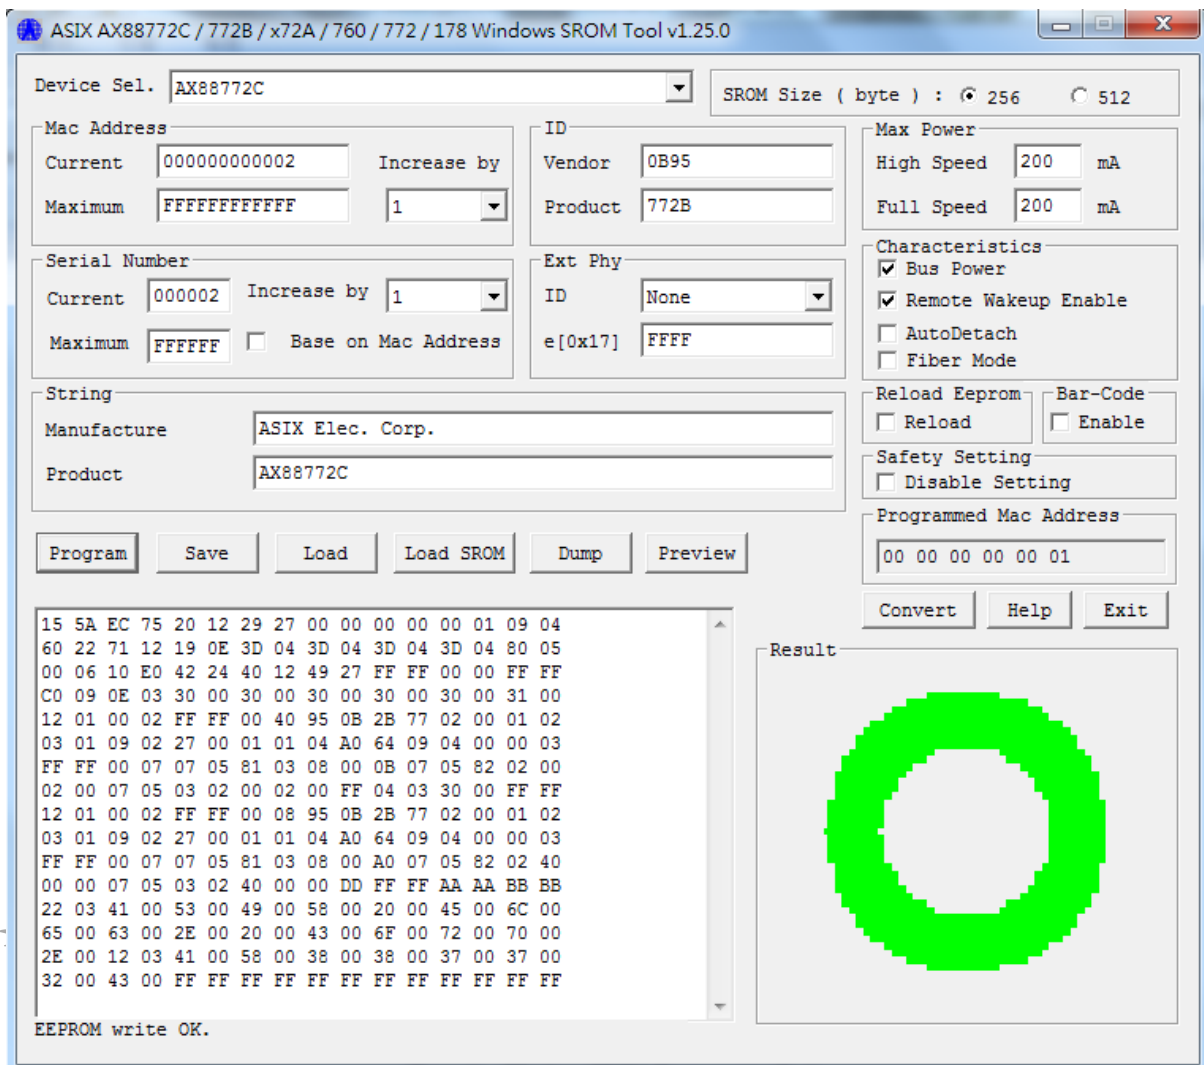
ASIX AX88772C / 772B / x72A / 760 / 772 / 178 Windows SROM Tool v1.25.0

Device Sel. AX88772C

SROM Size ( byte ) : 256 512

Mac Address
Current 000000000002
Increase by
Maximum FFFFFFFFFFFF
1

ID
Vendor 0B95
Product 772B

Max Power
High Speed 200 mA
Full Speed 200 mA

Serial Number
Current 000002
Increase by 1
Maximum FFFFFF
Base on Mac Address

Ext Phy
ID None
e[0x17] FFFF

Characteristics
Bus Power
Remote Wakeup Enable
AutoDetach
Fiber Mode

String
Manufacture ASIX Elec. Corp.
Product AX88772C

Reload Eeprom
Reload
Bar-Code
Enable

Safety Setting
Disable Setting

Programmed Mac Address
00 00 00 00 00 01

Program Save Load Load SROM Dump Preview

Convert Help Exit

15 5A EC 75 20 12 29 27 00 00 00 00 00 01 09 04
60 22 71 12 19 0E 3D 04 3D 04 3D 04 3D 04 80 05
00 06 10 E0 42 24 40 12 49 27 FF FF 00 00 FF FF
C0 09 0E 03 30 00 30 00 30 00 30 00 30 00 31 00
12 01 00 02 FF FF 00 40 95 0B 2B 77 02 00 01 02
03 01 09 02 27 00 01 01 04 A0 64 09 04 00 00 03
FF FF 00 07 07 05 81 03 08 00 0B 07 05 82 02 00
02 00 07 05 03 02 00 02 00 FF 04 03 30 00 FF FF
12 01 00 02 FF FF 00 08 95 0B 2B 77 02 00 01 02
03 01 09 02 27 00 01 01 04 A0 64 09 04 00 00 03
FF FF 00 07 07 05 81 03 08 00 A0 07 05 82 02 40
00 00 07 05 03 02 40 00 00 DD FF FF AA AA BB BB
22 03 41 00 53 00 49 00 58 00 20 00 45 00 6C 00
65 00 63 00 2E 00 20 00 43 00 6F 00 72 00 70 00
2E 00 12 03 41 00 58 00 38 00 38 00 37 00 37 00
32 00 43 00 FF FF FF FF FF FF FF FF FF FF FF FF

Result

EEPROM write OK.